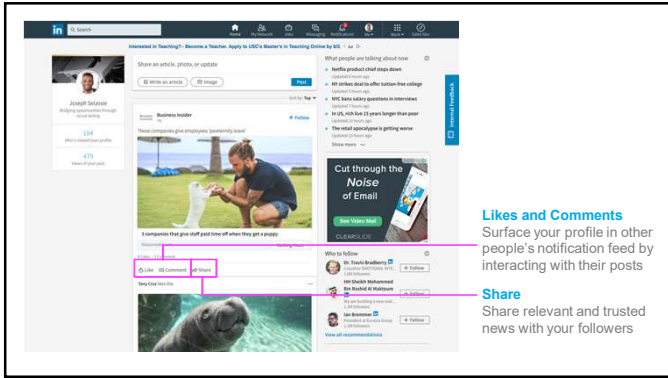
in Search

Home My Network Jobs Messaging Notifications Me Work Sales Nav

Interested in Teaching? - Become a Teacher. Apply to USC's Master's in Teaching Online by 6/3. Learn More

Joseph Selassie
Bridging opportunities through social selling

184
Who's viewed your profile

479
Views of your post

Share an article, photo, or update

Write an article Image Post

Sort by: Top

Business Insider
+ Follow

These companies give employees 'pawternity leave'

3 companies that give staff paid time off when they get a puppy

Like Comment Share

Tony Cruz likes this

What people are talking about now

Netflix product chief steps down
NY strikes deal to offer tuition-free college
NYC bans salary questions in interviews
In US, rich live 15 years longer
The retail apocalypse is getting worse

Show more

Cut through the Noise of Email
See Video Mail
CLEARSLIDE

Who to follow
Dr. Travis Bradberry
+ Follow
HH Sheikh Mohammed Bin Rashid Al Maktoum
+ Follow
Ian Bremmer
+ Follow
View all recommendations

Internal Feedback

Likes and Comments
Surface your profile in other people's notification feed by interacting with their posts

Share
Share relevant and trusted news with your followers